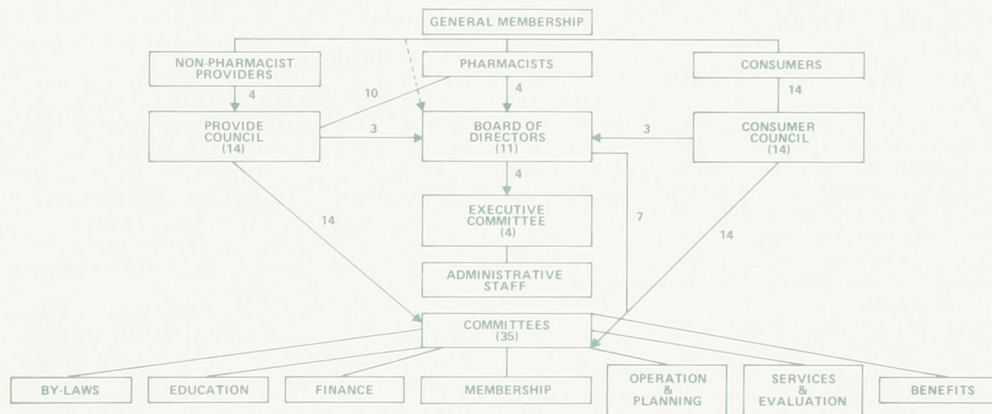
GENERAL MEMBERSHIP

NON-PHARMACIST PROVIDERS

PHARMACISTS

CONSUMERS

4

10

4

14

PROVIDE COUNCIL (14)

3

BOARD OF DIRECTORS (11)

3

CONSUMER COUNCIL (14)

4

14

EXECUTIVE COMMITTEE (4)

7

14

ADMINISTRATIVE STAFF

COMMITTEES (35)

BY-LAWS

EDUCATION

FINANCE

MEMBERSHIP

OPERATION & PLANNING

SERVICES & EVALUATION

BENEFITS